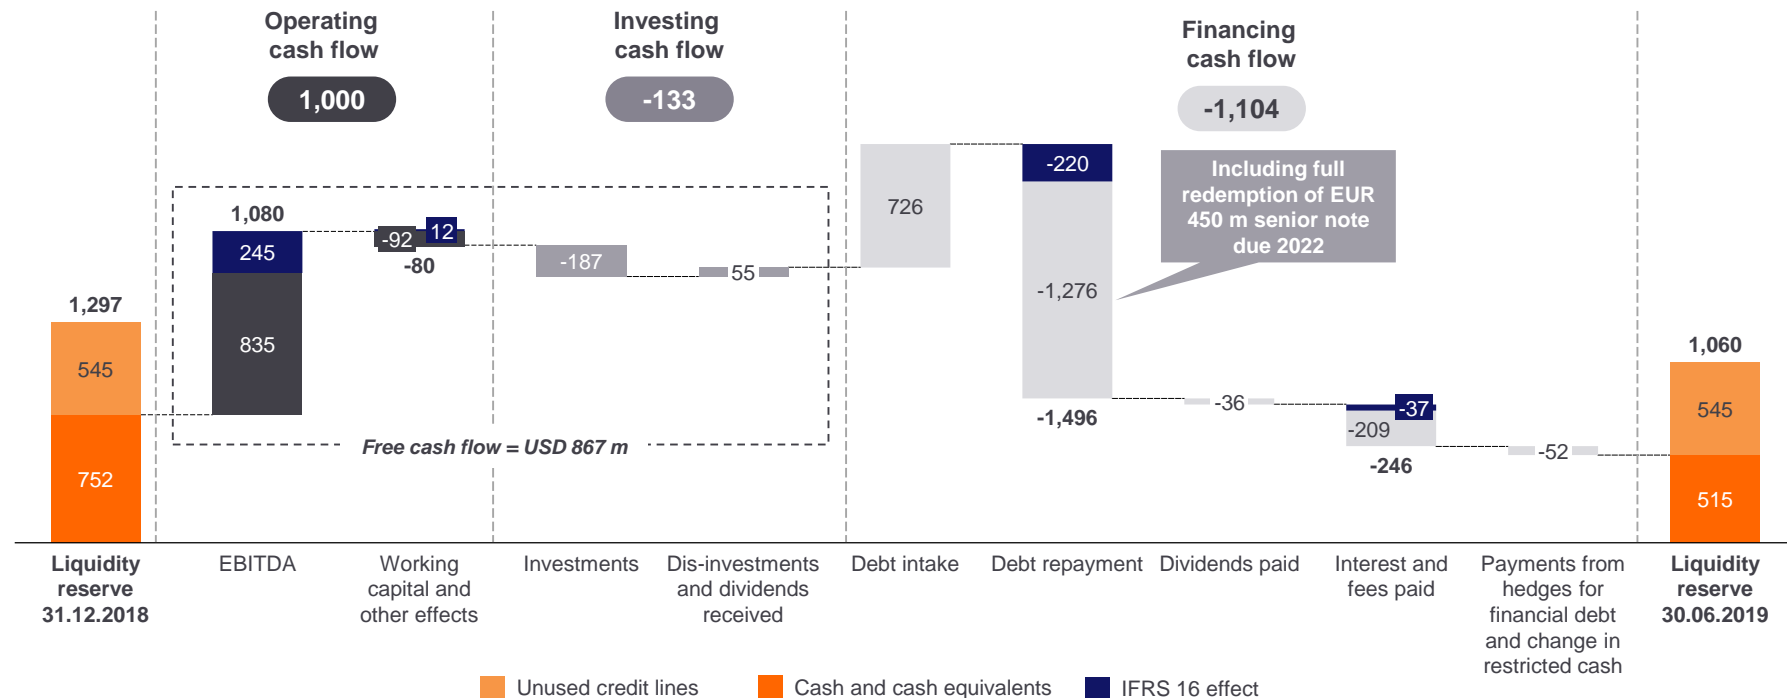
Operating cash flow

1,000

Investing cash flow

-133

Financing cash flow

-1,104

Including full redemption of EUR 450 m senior note due 2022

1,297

545

752

1,080

245

835

-92

12

-80

-187

55

726

-220

-1,276

-1,496

-36

-37

-209

-246

-52

1,060

545

515

Free cash flow = USD 867 m

Liquidity reserve 31.12.2018

EBITDA

Working capital and other effects

Investments

Dis-investments and dividends received

Debt intake

Debt repayment

Dividends paid

Interest and fees paid

Payments from hedges for financial debt and change in restricted cash

Liquidity reserve 30.06.2019

Unused credit lines

Cash and cash equivalents

IFRS 16 effect